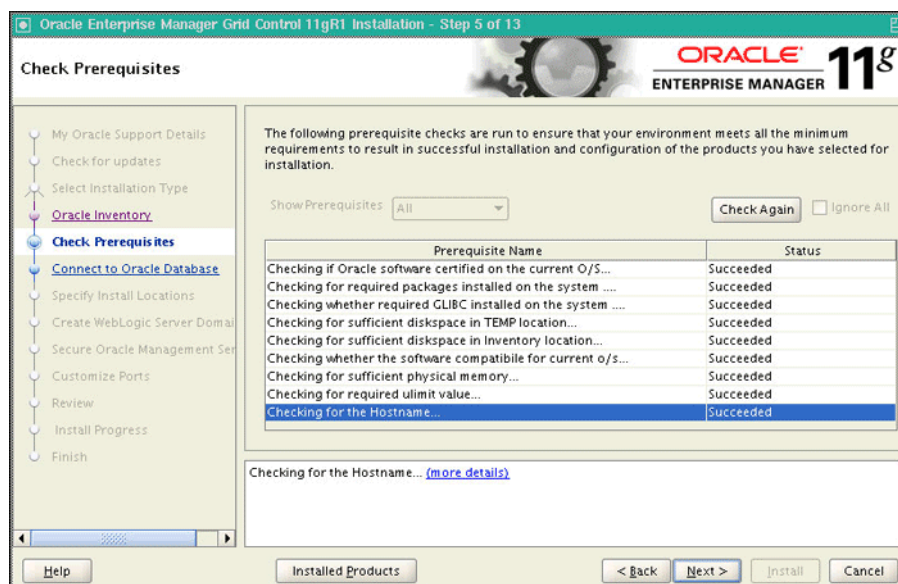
Oracle Enterprise Manager Grid Control 11gR1 Installation - Step 5 of 13

Check Prerequisites

ORACLE ENTERPRISE MANAGER 11g

My Oracle Support Details
Check for updates
Select Installation Type
Oracle Inventory
Check Prerequisites
Connect to Oracle Database
Specify Install Locations
Create WebLogic Server Domai
Secure Oracle Management Ser
Customize Ports
Review
Install Progress
Finish

The following prerequisite checks are run to ensure that your environment meets all the minimum requirements to result in successful installation and configuration of the products you have selected for installation.

Show Prerequisites All

Check Again Ignore All

| Prerequisite Name | Status |
|---|---|
| Checking if Oracle software certified on the current O/S... | Succeeded |
| Checking for required packages installed on the system .... | Succeeded |
| Checking whether required GLIBC installed on the system .... | Succeeded |
| Checking for sufficient diskspace in TEMP location... | Succeeded |
| Checking for sufficient diskspace in Inventory location... | Succeeded |
| Checking whether the software compatibile for current o/s... | Succeeded |
| Checking for sufficient physical memory... | Succeeded |
| Checking for required ulimit value... | Succeeded |
| Checking for the Hostname... | Succeeded |

Checking for the Hostname... (more details)

Help Installed Products < Back Next > Install Cancel